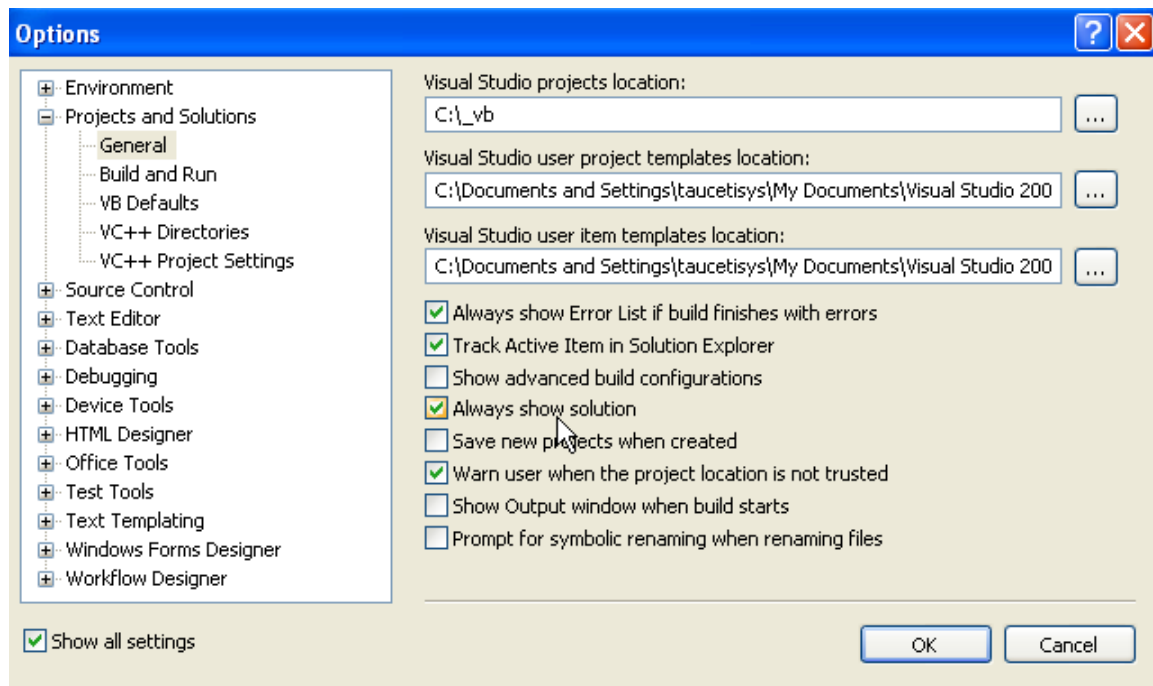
Options

? X

Environment
Projects and Solutions
General
Build and Run
VB Defaults
VC++ Directories
VC++ Project Settings
Source Control
Text Editor
Database Tools
Debugging
Device Tools
HTML Designer
Office Tools
Test Tools
Text Templating
Windows Forms Designer
Workflow Designer

Show all settings

Visual Studio projects location:
C:\_vb
...
Visual Studio user project templates location:
C:\Documents and Settings\taucetisys\My Documents\Visual Studio 200
...
Visual Studio user item templates location:
C:\Documents and Settings\taucetisys\My Documents\Visual Studio 200
...

Always show Error List if build finishes with errors
Track Active Item in Solution Explorer
Show advanced build configurations
Always show solution
Save new projects when created
Warn user when the project location is not trusted
Show Output window when build starts
Prompt for symbolic renaming when renaming files

OK
Cancel